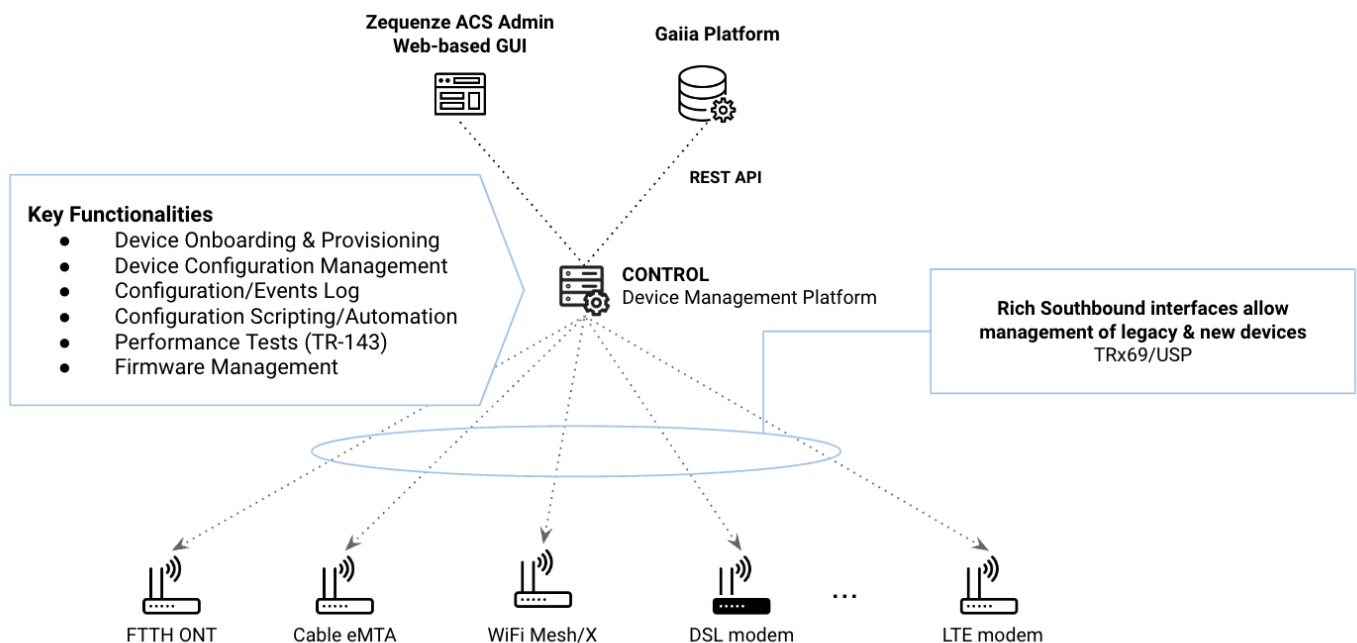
Zequenze ACS Admin
Web-based GUI

Gaiia Platform

REST API

Key Functionalities
- Device Onboarding & Provisioning
- Device Configuration Management
- Configuration/Events Log
- Configuration Scripting/Automation
- Performance Tests (TR-143)
- Firmware Management

CONTROL
Device Management Platform

Rich Southbound interfaces allow management of legacy & new devices
TRx69/USP

FTTH ONT

Cable eMTA

WiFi Mesh/X

DSL modem

...

LTE modem